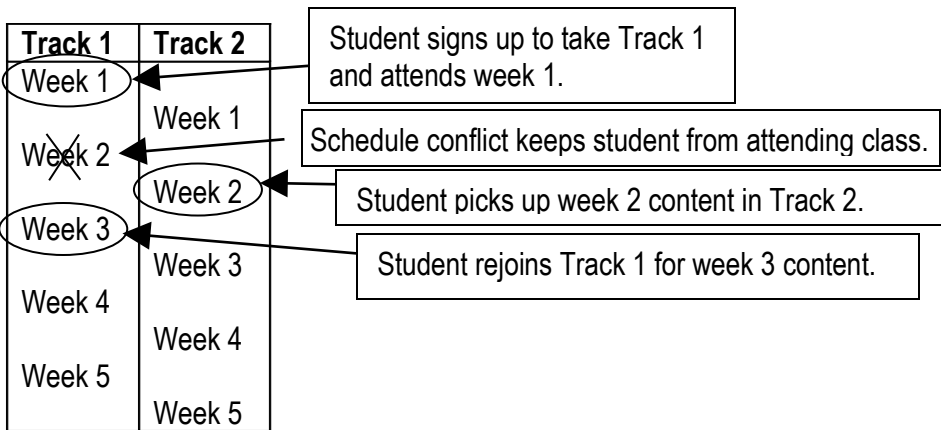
| Track 1 | Track 2 |
|---|---|
| Week 1 | |
| | Week 1 |
| Week 2 | |
| | Week 2 |
| Week 3 | |
| | Week 3 |
| Week 4 | |
| | Week 4 |
| Week 5 | |
| | Week 5 |

Student signs up to take Track 1 and attends week 1.

Schedule conflict keeps student from attending class.

Student picks up week 2 content in Track 2.

Student rejoins Track 1 for week 3 content.